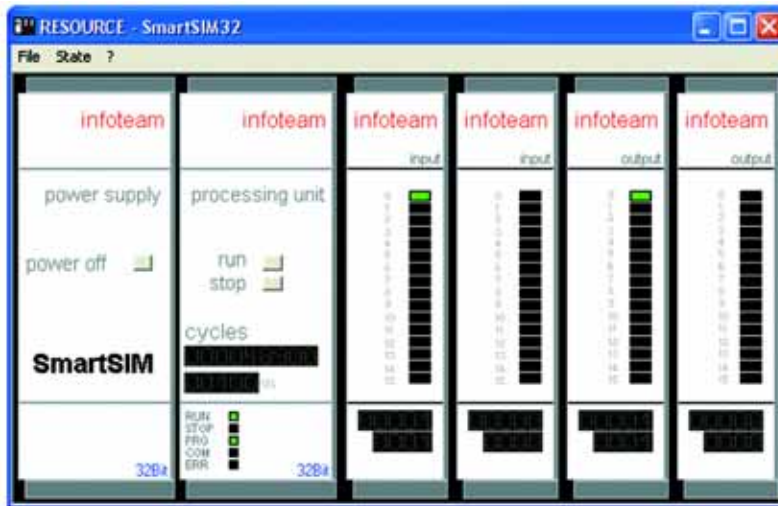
RESOURCE - SmartSIM32

File State ?

infoteam

power supply

power off

SmartSIM

32Bit

infoteam

processing unit

run

stop

cycles

RUN
STOP
PRG
COM
ERR

32Bit

infoteam

input

infoteam

input

infoteam

output

infoteam

output